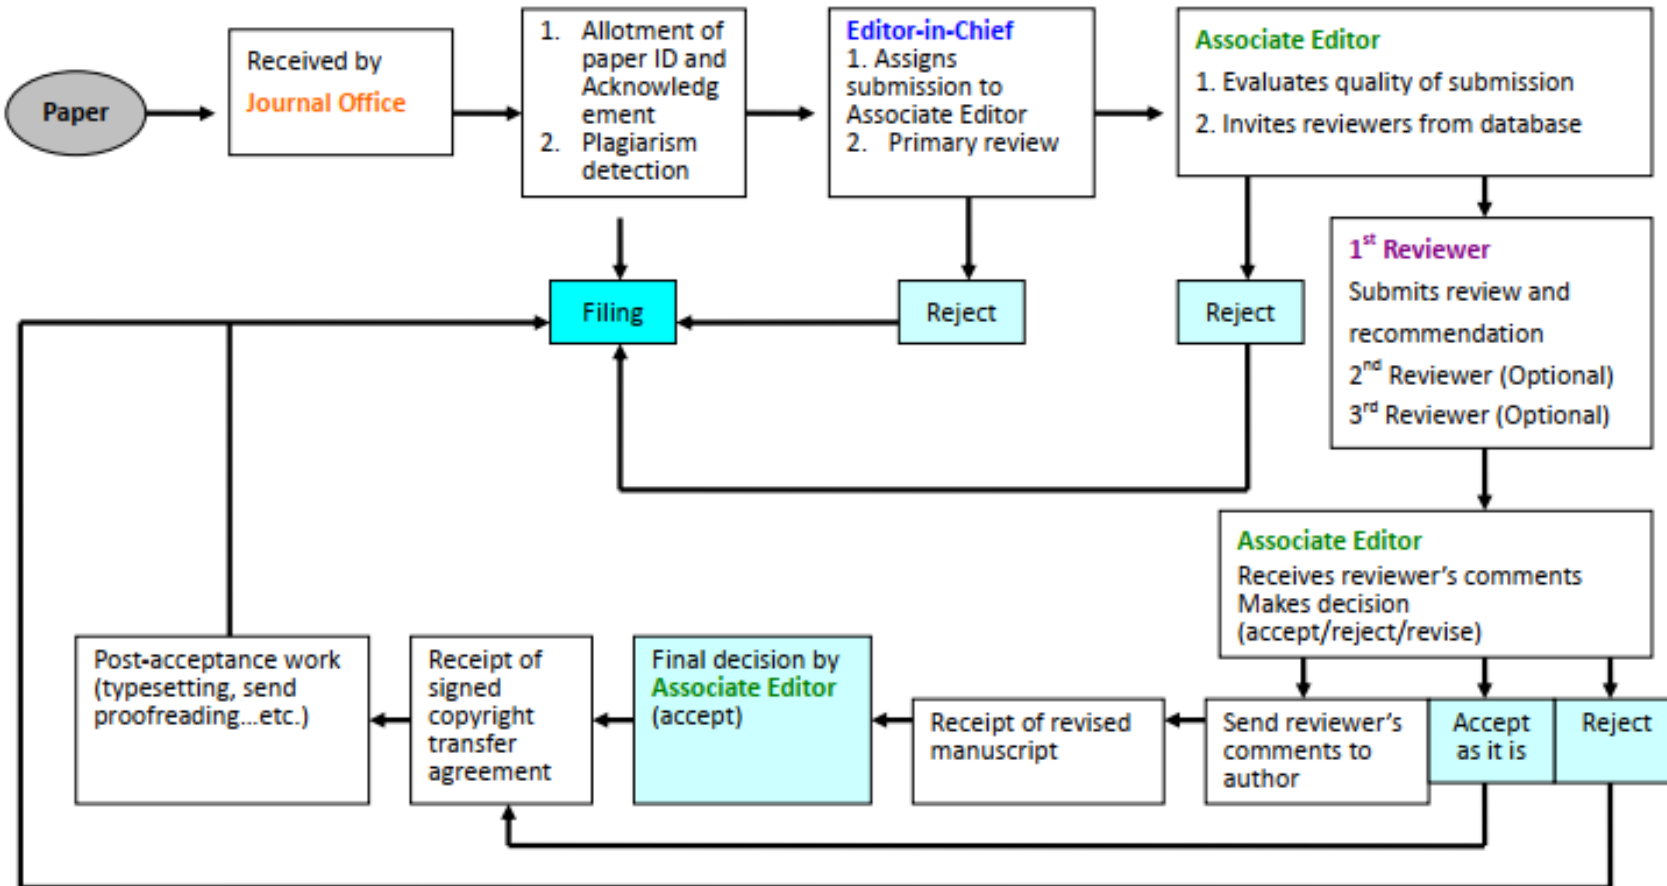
Paper

Received by
Journal Office

1. Allotment of paper ID and Acknowledgement
2. Plagiarism detection

Editor-in-Chief
1. Assigns submission to Associate Editor
2. Primary review

Associate Editor
1. Evaluates quality of submission
2. Invites reviewers from database

Filing

Reject

Reject

$1^{st}$ Reviewer
Submits review and recommendation
$2^{nd}$ Reviewer (Optional)
$3^{rd}$ Reviewer (Optional)

Associate Editor
Receives reviewer's comments
Makes decision (accept/reject/revise)

Post-acceptance work (typesetting, send proofreading...etc.)

Receipt of signed copyright transfer agreement

Final decision by Associate Editor (accept)

Receipt of revised manuscript

Send reviewer's comments to author

Accept as it is

Reject